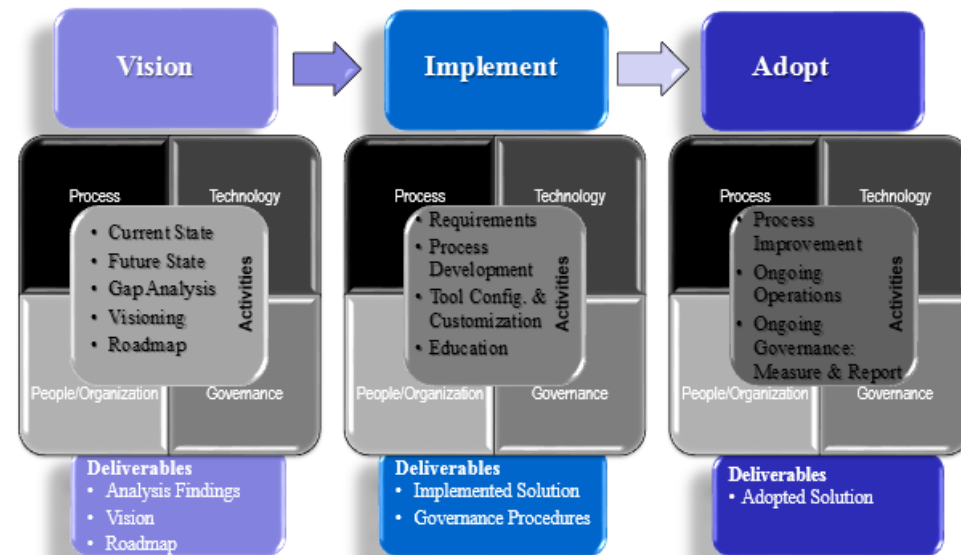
Vision

Implement

Adopt

Process
Technology
• Current State
• Future State
• Gap Analysis
• Visioning
• Roadmap
Activities
People/Organization
Governance

Deliverables
• Analysis Findings
• Vision
• Roadmap

Process
Technology
• Requirements
• Process Development
• Tool Config. & Customization
• Education
Activities
People/Organization
Governance

Deliverables
• Implemented Solution
• Governance Procedures

Process
Technology
• Process Improvement
• Ongoing Operations
• Ongoing Governance: Measure & Report
Activities
People/Organization
Governance

Deliverables
• Adopted Solution